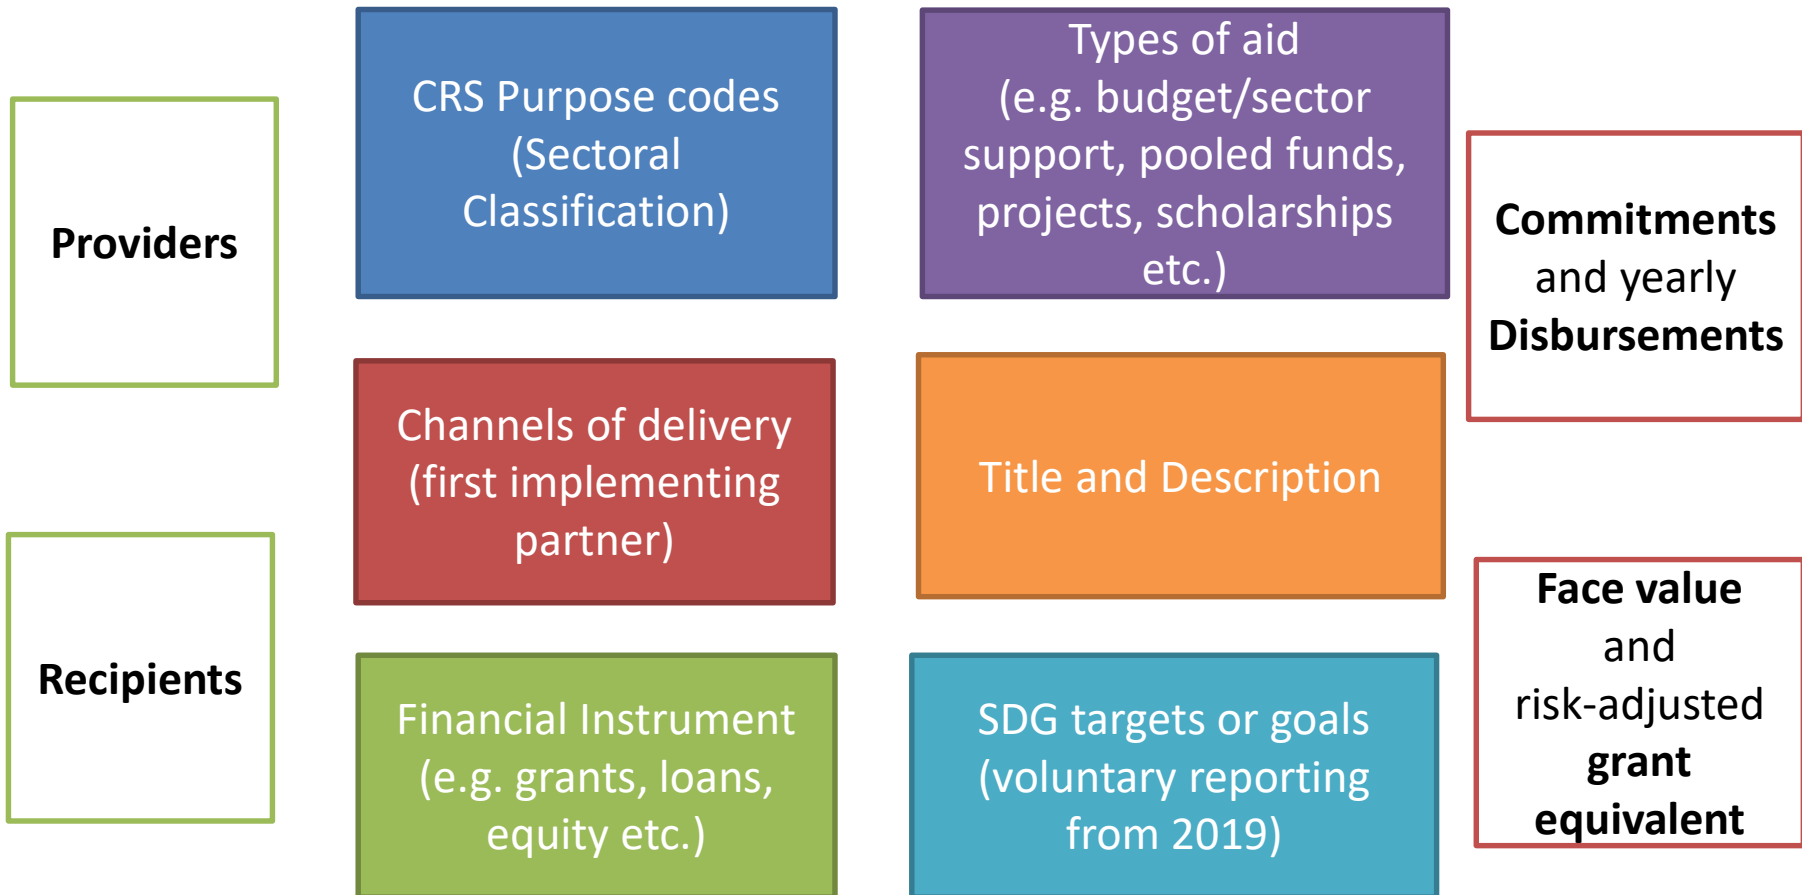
Providers

CRS Purpose codes (Sectoral Classification)

Types of aid (e.g. budget/sector support, pooled funds, projects, scholarships etc.)

Commitments and yearly Disbursements

Channels of delivery (first implementing partner)

Title and Description

Recipients

Financial Instrument (e.g. grants, loans, equity etc.)

SDG targets or goals (voluntary reporting from 2019)

Face value and risk-adjusted grant equivalent